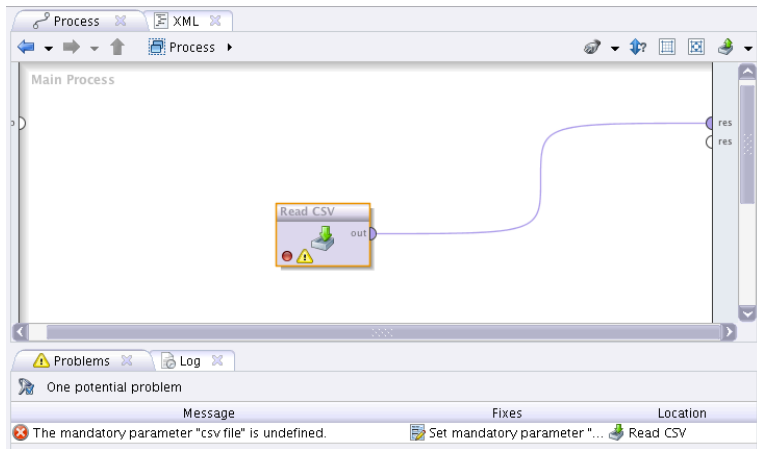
Process XML

Process ▸

Main Process

res
res

Read CSV
out

Problems Log

One potential problem

| Message | Fixes | Location |
|---|---|---|
| The mandatory parameter "csv file" is undefined. | Set mandatory parameter "... | Read CSV |